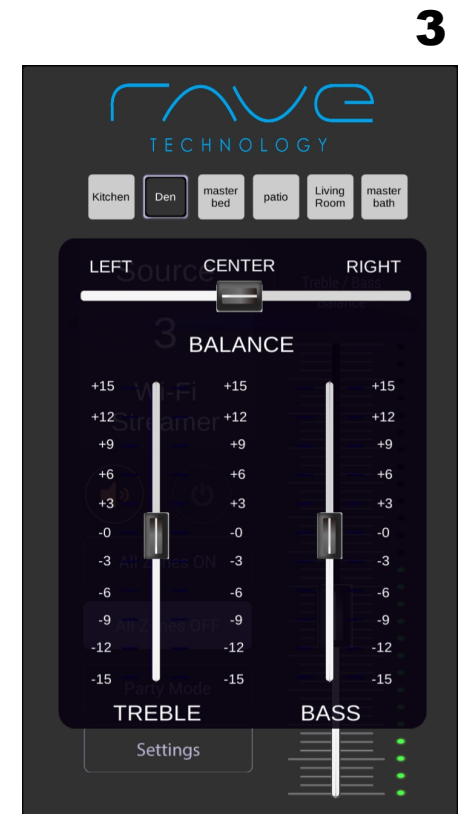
3

rave
TECHNOLOGY

Kitchen
Den
master bed
patio
Living Room
master bath

LEFT
CENTER
RIGHT

Source
3
Wi-Fi Streamer

Treble / Bass
Balance

BALANCE

+15
+12
+9
+6
+3
-0
-3
-6
-9
-12
-15

+15
+12
+9
+6
+3
-0
-3
-6
-9
-12
-15

+15
+12
+9
+6
+3
-0
-3
-6
-9
-12
-15

All Zones ON
All Zones OFF
Party Mode

TREBLE
BASS

Settings